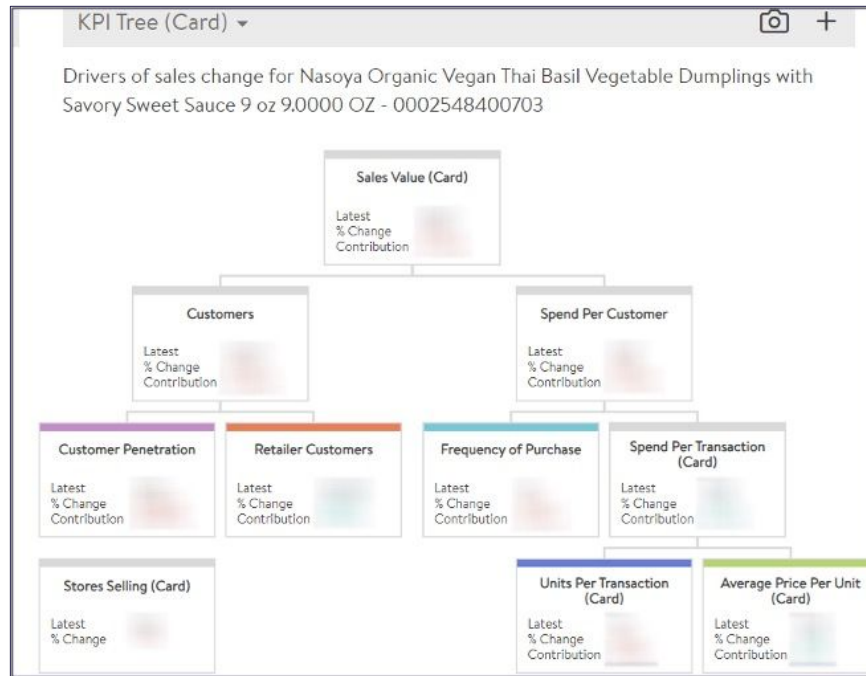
KPI Tree (Card) ▾

Drivers of sales change for Nasoya Organic Vegan Thai Basil Vegetable Dumplings with Savory Sweet Sauce 9 oz 9.0000 OZ - 0002548400703

Sales Value (Card)
Latest
% Change
Contribution

Customers
Latest
% Change
Contribution

Spend Per Customer
Latest
% Change
Contribution

Customer Penetration
Latest
% Change
Contribution

Retailer Customers
Latest
% Change
Contribution

Frequency of Purchase
Latest
% Change
Contribution

Spend Per Transaction (Card)
Latest
% Change
Contribution

Stores Selling (Card)
Latest
% Change

Units Per Transaction (Card)
Latest
% Change
Contribution

Average Price Per Unit (Card)
Latest
% Change
Contribution